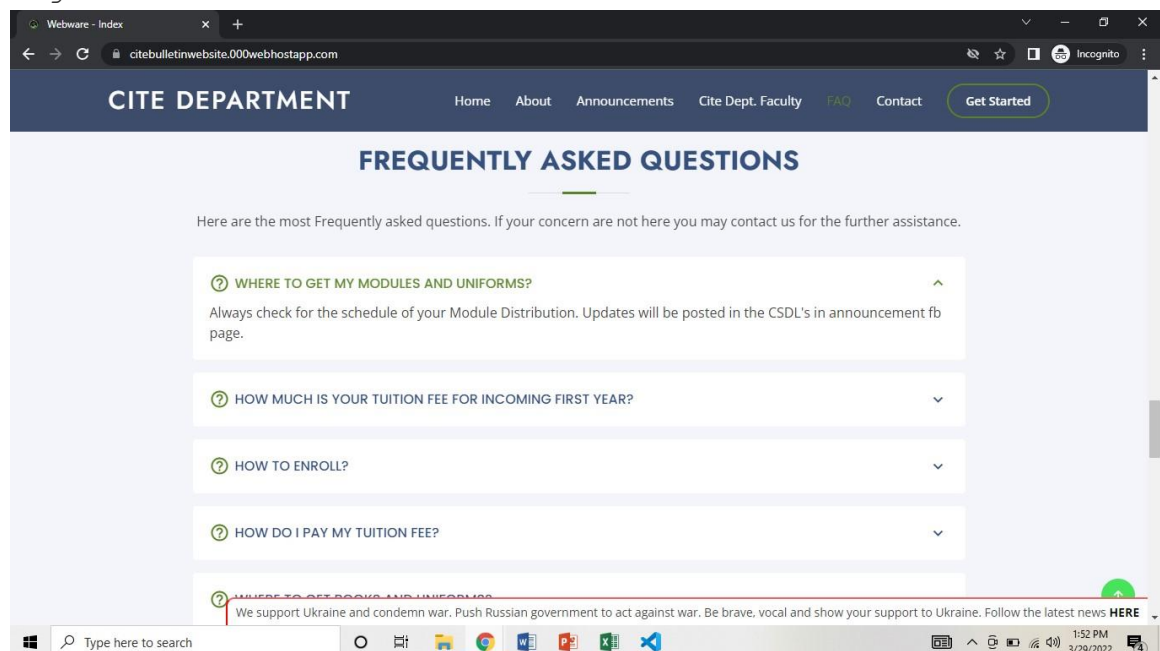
Webware - Index

citebulletinwebsite.000webhostapp.com

Incognito

CITE DEPARTMENT

Home About Announcements Cite Dept. Faculty FAQ Contact Get Started

FREQUENTLY ASKED QUESTIONS

Here are the most Frequently asked questions. If your concern are not here you may contact us for the further assistance.

WHERE TO GET MY MODULES AND UNIFORMS?

Always check for the schedule of your Module Distribution. Updates will be posted in the CSDL's in announcement fb page.

HOW MUCH IS YOUR TUITION FEE FOR INCOMING FIRST YEAR?

HOW TO ENROLL?

HOW DO I PAY MY TUITION FEE?

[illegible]

We support Ukraine and condemn war. Push Russian government to act against war. Be brave, vocal and show your support to Ukraine. Follow the latest news HERE

Type here to search

1:52 PM
3/29/2022